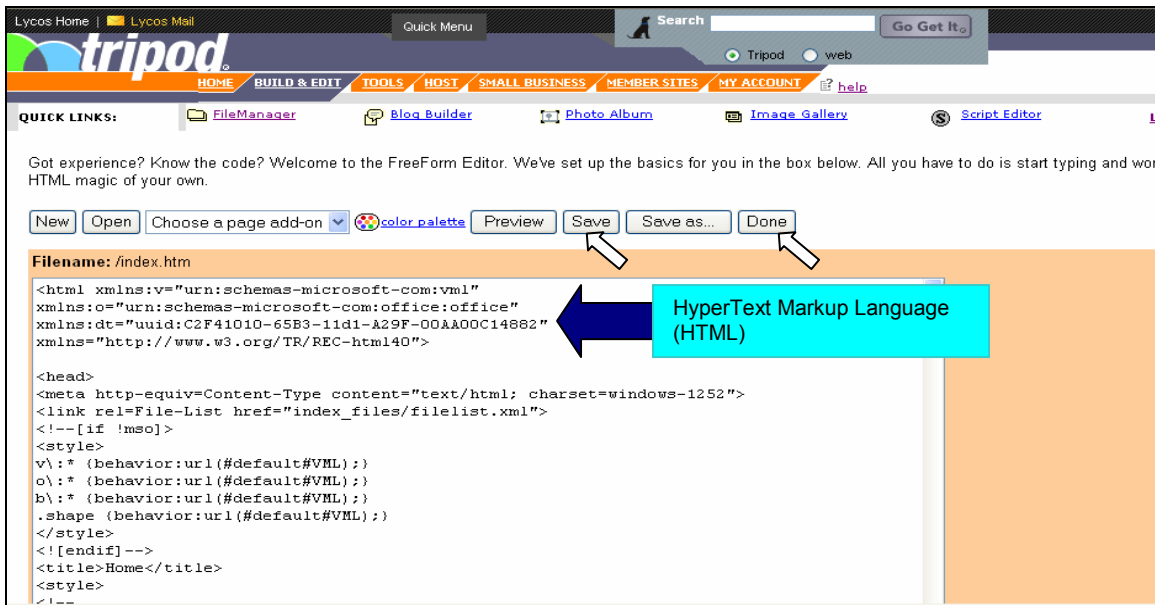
Lycos Home | Lycos Mail

Quick Menu

Search Go Get It

Tripod web

tripod

HOME BUILD & EDIT TOOLS HOST SMALL BUSINESS MEMBER SITES MY ACCOUNT help

QUICK LINKS: FileManager Blog Builder Photo Album Image Gallery Script Editor

Got experience? Know the code? Welcome to the FreeForm Editor. We've set up the basics for you in the box below. All you have to do is start typing and wor HTML magic of your own.

New Open Choose a page add-on color palette Preview Save Save as... Done

Filename: /index.htm

HyperText Markup Language (HTML)

<html xmlns:v="urn:schemas-microsoft-com:vml"
xmlns:o="urn:schemas-microsoft-com:office:office"
xmlns:dt="uuid:C2F41010-65B3-11d1-A29F-00AA00C14882"
xmlns="http://www.w3.org/TR/REC-html40">

<head>
<meta http-equiv=Content-Type content="text/html; charset=windows-1252">
<link rel=File-List href="index_files/filelist.xml">
<!--[if !mso]>
<style>
v\:* {behavior:url(#default#VML);}
o\:* {behavior:url(#default#VML);}
b\:* {behavior:url(#default#VML);}
.shape {behavior:url(#default#VML);}
</style>
<![endif]-->
<title>Home</title>
<style>
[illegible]